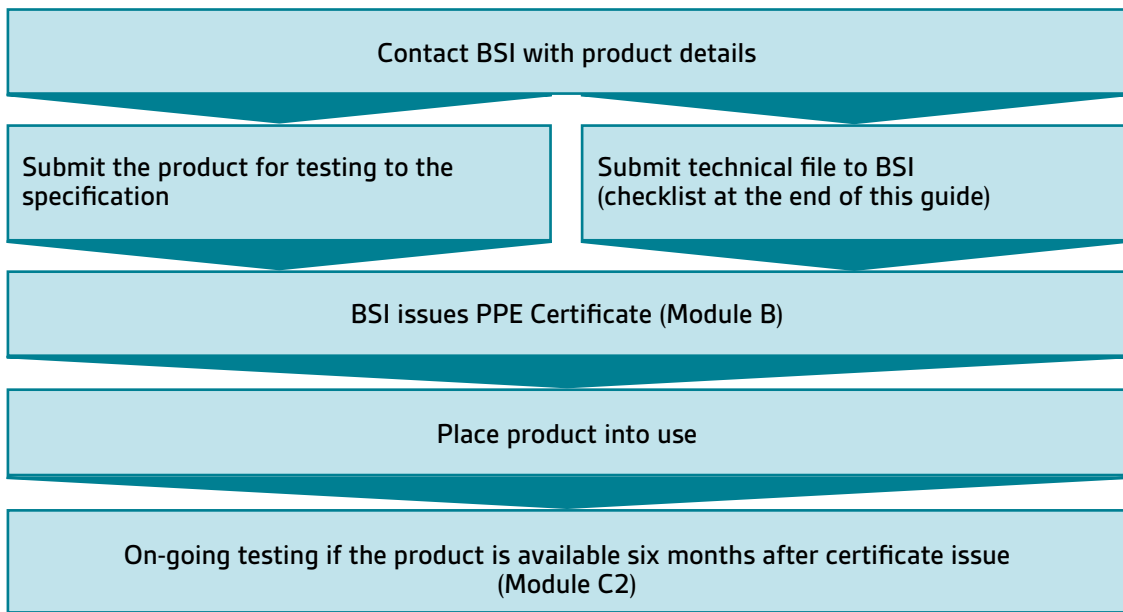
Contact BSI with product details

Submit the product for testing to the specification

Submit technical file to BSI (checklist at the end of this guide)

BSI issues PPE Certificate (Module B)

Place product into use

On-going testing if the product is available six months after certificate issue (Module C2)